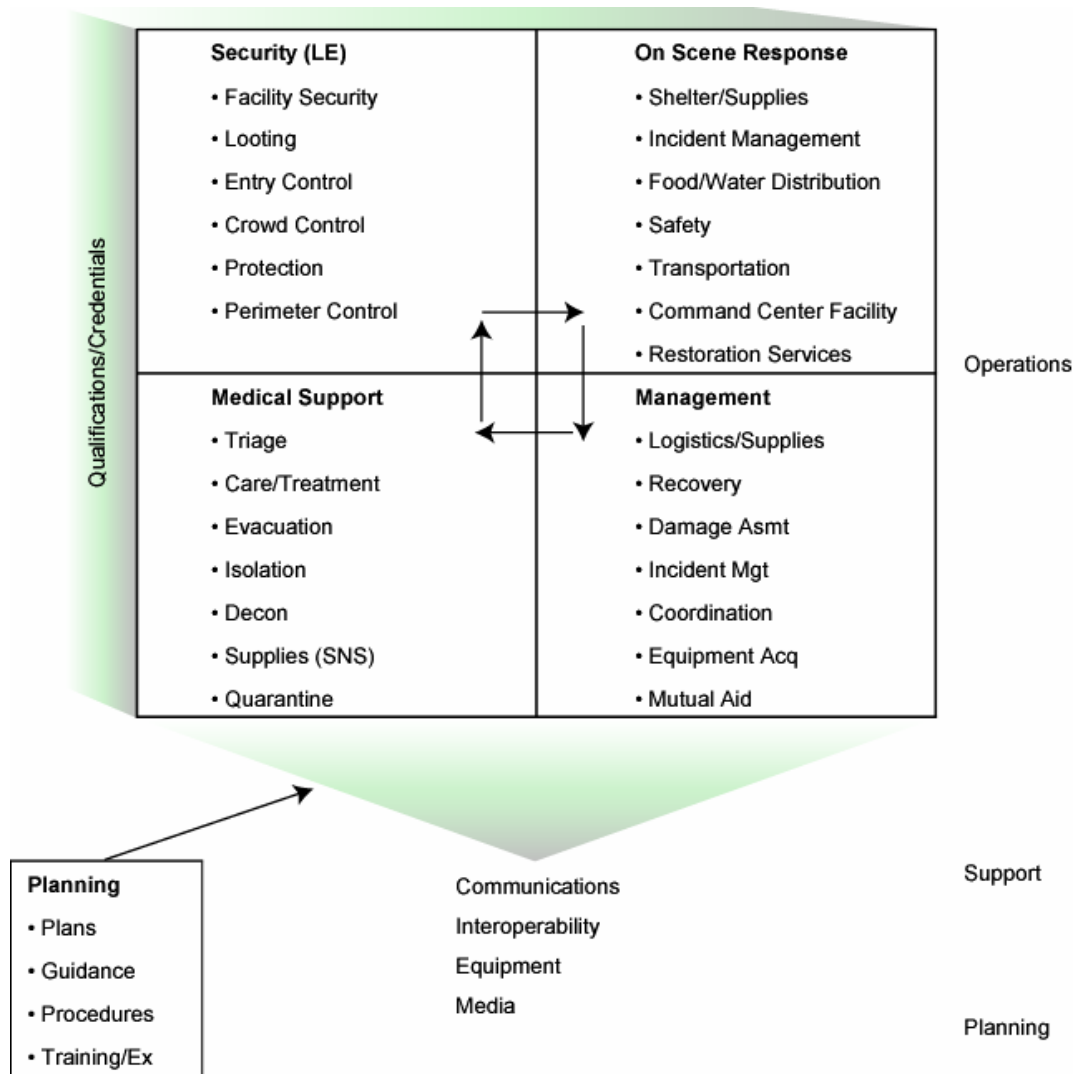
Qualifications/Credentials

Security (LE)
• Facility Security
• Looting
• Entry Control
• Crowd Control
• Protection
• Perimeter Control

On Scene Response
• Shelter/Supplies
• Incident Management
• Food/Water Distribution
• Safety
• Transportation
• Command Center Facility
• Restoration Services

Operations

Medical Support
• Triage
• Care/Treatment
• Evacuation
• Isolation
• Decon
• Supplies (SNS)
• Quarantine

Management
• Logistics/Supplies
• Recovery
• Damage Asmt
• Incident Mgt
• Coordination
• Equipment Acq
• Mutual Aid

Support

Planning
• Plans
• Guidance
• Procedures
• Training/Ex

Communications
Interoperability
Equipment
Media

Planning